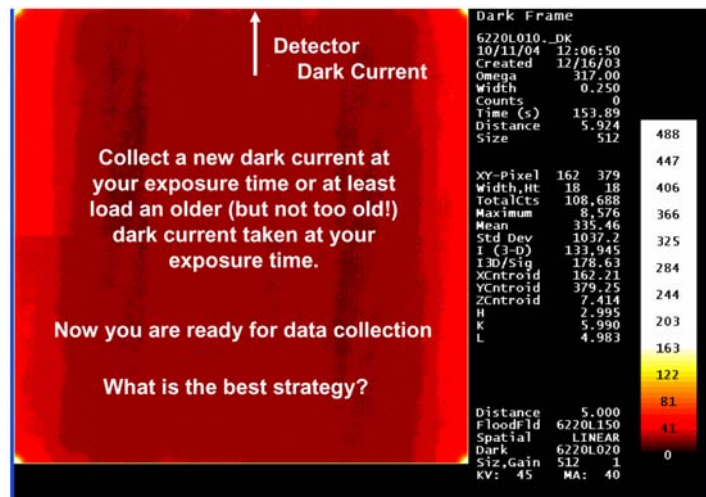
Detector
Dark Current

Collect a new dark current at your exposure time or at least load an older (but not too old!) dark current taken at your exposure time.

Now you are ready for data collection

What is the best strategy?

Dark Frame

6220L010._DK
10/11/04 12:06:50
Created 12/16/03
Omega 317.00
Width 0.250
Counts 0
Time (s) 153.89
Distance 5.924
Size 512

XY-Pixel 162 379
Width,Ht 18 18
TotalCts 108,688
Maximum 8,576
Mean 335.46
Std Dev 1037.2
I (3-D) 133,945
I3D/Sig 178.63
XCntroid 162.21
YCntroid 379.25
ZCntroid 7.414
H 2.995
K 5.990
L 4.983

Distance 5.000
FloodFld 6220L150
Spatial LINEAR
Dark 6220L020
Siz,Gain 512 1
KV: 45 MA: 40

488
447
406
366
325
284
244
203
163
122
81
41
0